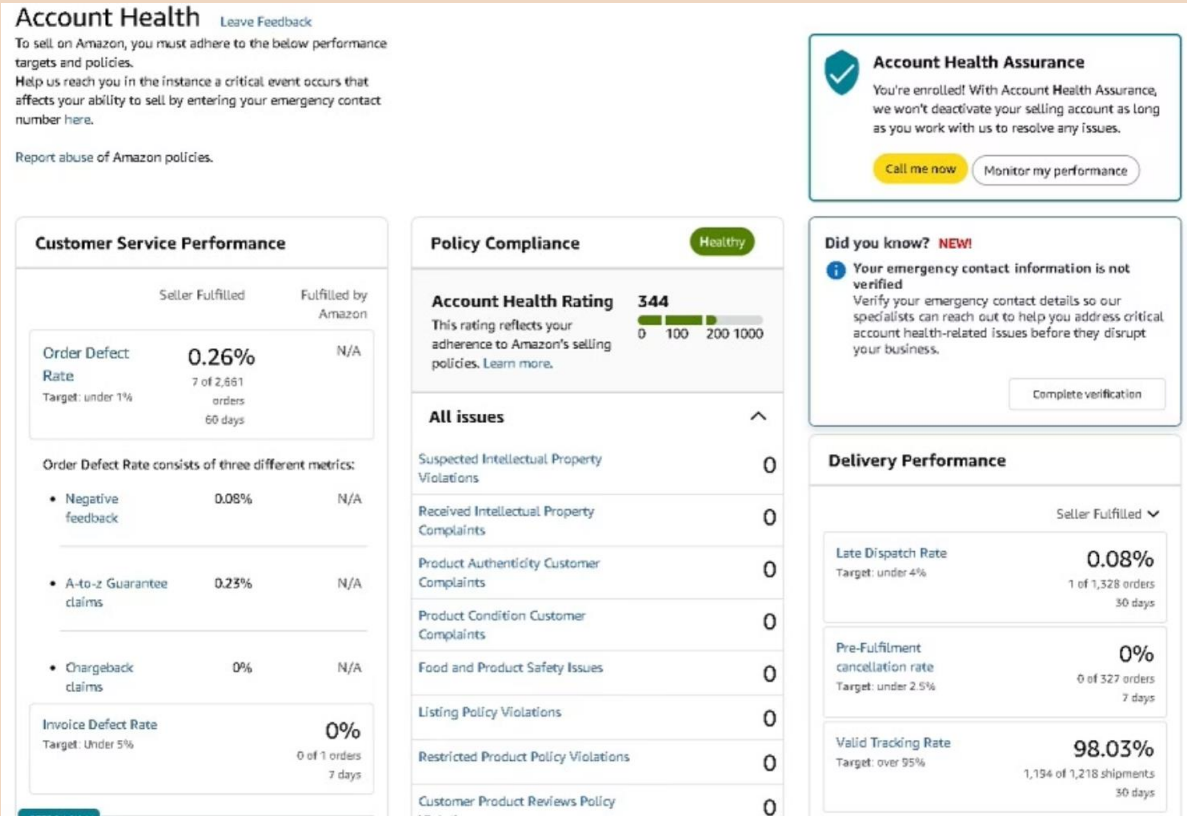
Account Health Leave Feedback

To sell on Amazon, you must adhere to the below performance targets and policies.
Help us reach you in the instance a critical event occurs that affects your ability to sell by entering your emergency contact number here.

Report abuse of Amazon policies.

Account Health Assurance
You're enrolled! With Account Health Assurance, we won't deactivate your selling account as long as you work with us to resolve any issues.
Call me now Monitor my performance

Customer Service Performance

Seller Fulfilled Fulfilled by Amazon

Order Defect Rate
Target: under 1%
0.26%
7 of 2,661 orders
60 days
N/A

Order Defect Rate consists of three different metrics:

| | | |
|---|---|---|
| • Negative feedback | 0.08% | N/A |
| • A-to-z Guarantee claims | 0.23% | N/A |
| • Chargeback claims | 0% | N/A |

Invoice Defect Rate
Target: Under 5%
0%
0 of 1 orders
7 days

Policy Compliance Healthy

Account Health Rating 344
This rating reflects your adherence to Amazon's selling policies. Learn more.
0 100 200 1000

All issues

| | |
|---|---|
| Suspected Intellectual Property Violations | 0 |
| Received Intellectual Property Complaints | 0 |
| Product Authenticity Customer Complaints | 0 |
| Product Condition Customer Complaints | 0 |
| Food and Product Safety Issues | 0 |
| Listing Policy Violations | 0 |
| Restricted Product Policy Violations | 0 |
| Customer Product Reviews Policy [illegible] | 0 |

Did you know? NEW!
Your emergency contact information is not verified
Verify your emergency contact details so our specialists can reach out to help you address critical account health-related issues before they disrupt your business.
Complete verification

Delivery Performance

Seller Fulfilled

Late Dispatch Rate
Target: under 4%
0.08%
1 of 1,328 orders
30 days

Pre-Fulfilment cancellation rate
Target: under 2.5%
0%
0 of 327 orders
7 days

Valid Tracking Rate
Target: over 95%
98.03%
1,194 of 1,218 shipments
30 days